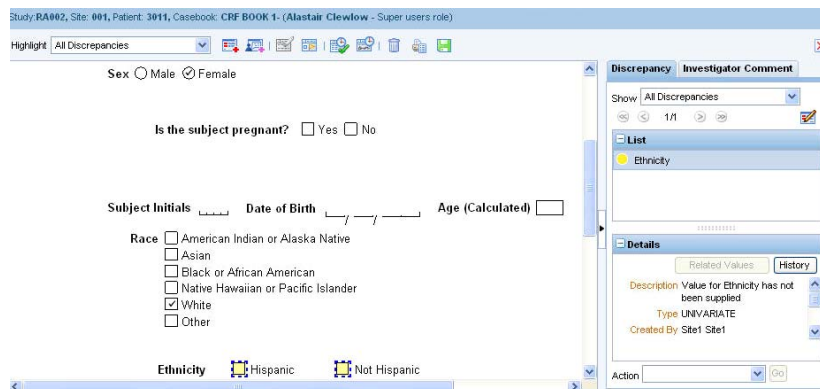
Study:RA002, Site: 001, Patient: 3011, Casebook: CRF BOOK 1- (Alastair Clewlow - Super users role)

Highlight All Discrepancies

Sex ○ Male ⊘ Female

Is the subject pregnant? ☐ Yes ☐ No

Subject Initials ___ Date of Birth __/__/____ Age (Calculated) ☐

Race ☐ American Indian or Alaska Native
☐ Asian
☐ Black or African American
☐ Native Hawaiian or Pacific Islander
☑ White
☐ Other

Ethnicity ☐ Hispanic ☐ Not Hispanic

Discrepancy Investigator Comment

Show All Discrepancies

1/1

List

Ethnicity

Details

Related Values History

Description Value for Ethnicity has not been supplied

Type UNIVARIATE

Created By Site1 Site1

Action Go